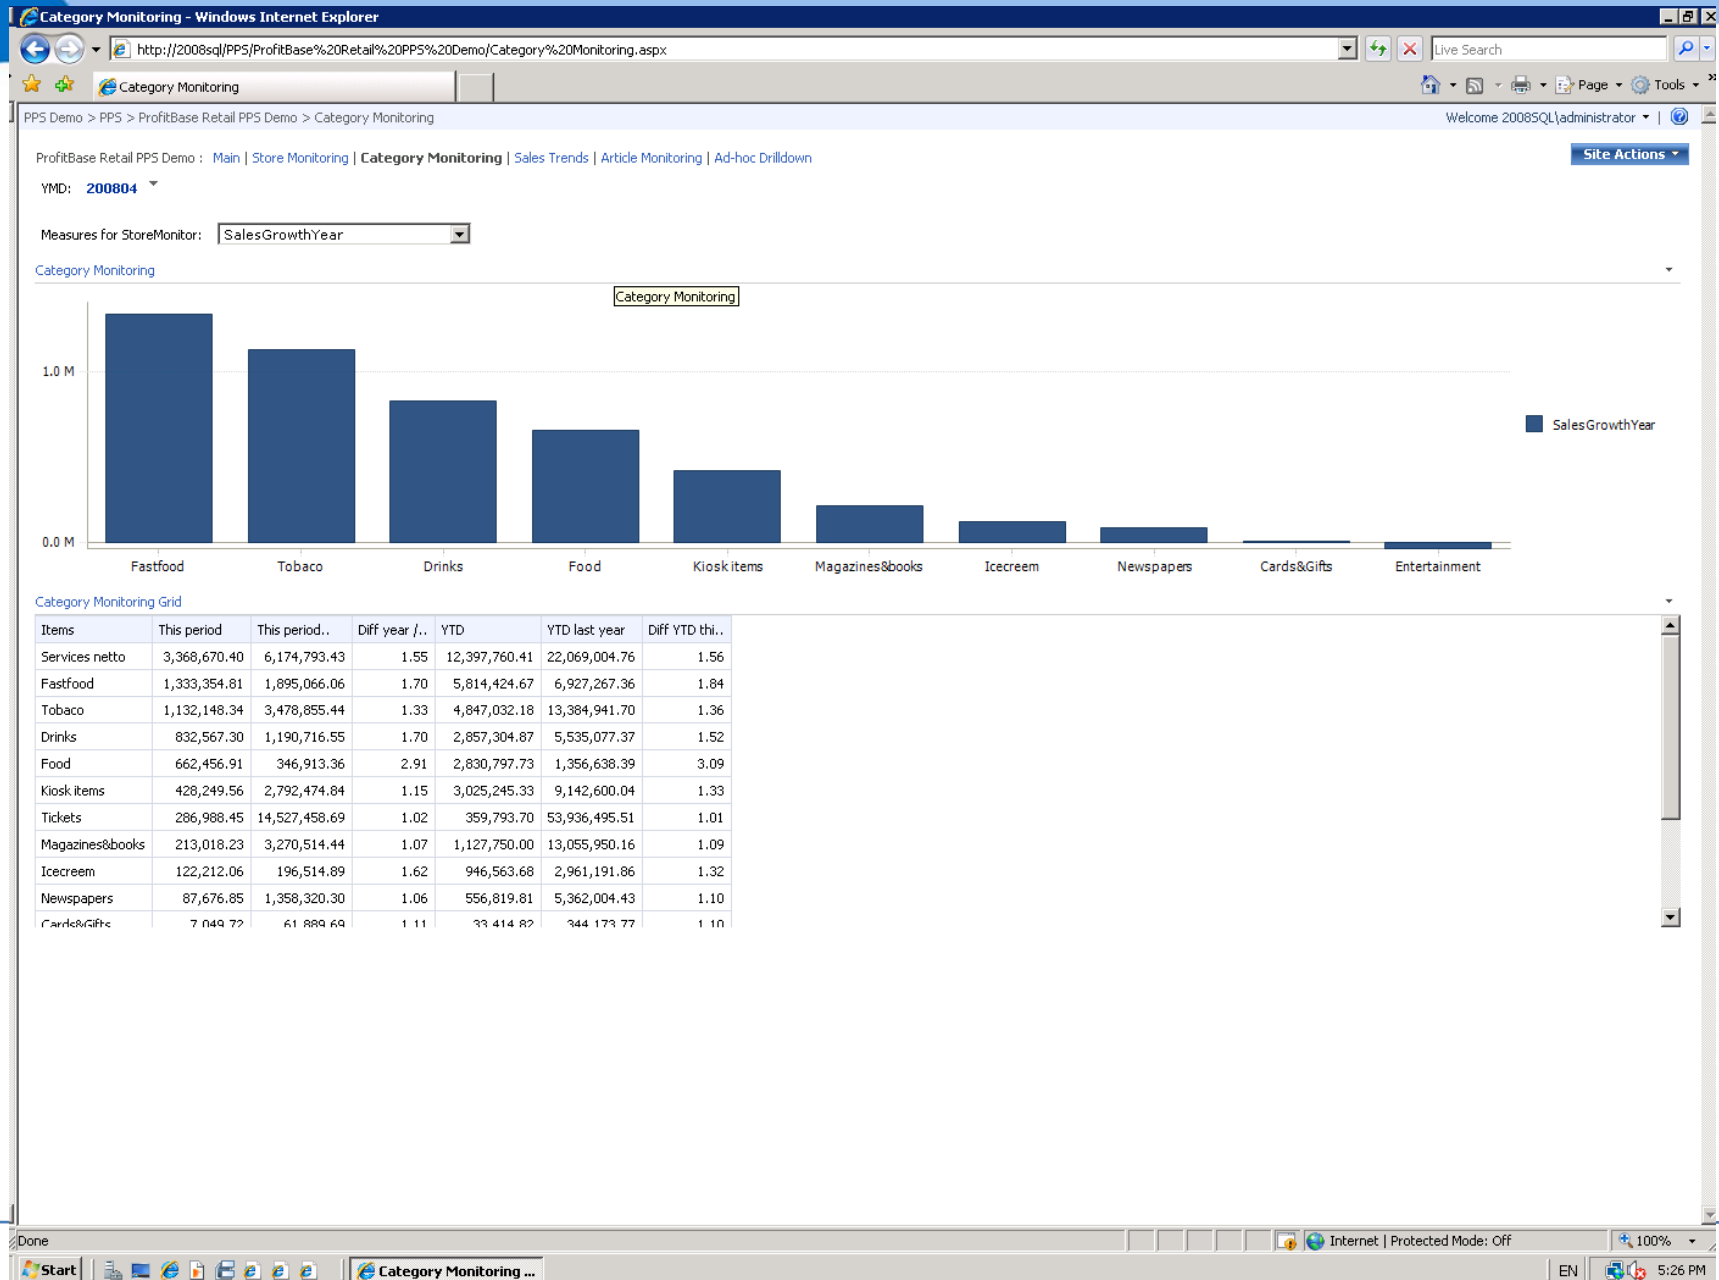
Category Monitoring - Windows Internet Explorer

http://2008sql/PPS/ProfitBase%20Retail%20PPS%20Demo/Category%20Monitoring.aspx

Live Search

Category Monitoring

Page Tools

PPS Demo > PPS > ProfitBase Retail PPS Demo > Category Monitoring

Welcome 2008SQL\administrator

ProfitBase Retail PPS Demo : Main | Store Monitoring | Category Monitoring | Sales Trends | Article Monitoring | Ad-hoc Drilldown

Site Actions

YMD: 200804

Measures for StoreMonitor: SalesGrowthYear

Category Monitoring

Category Monitoring

1.0 M

0.0 M

Fastfood Tobaco Drinks Food Kiosk items Magazines&books Icecreem Newspapers Cards&Gifts Entertainment

SalesGrowthYear

Category Monitoring Grid

| Items | This period | This period.. | Diff year /.. | YTD | YTD last year | Diff YTD thi.. |
|---|---|---|---|---|---|---|
| Services netto | 3,368,670.40 | 6,174,793.43 | 1.55 | 12,397,760.41 | 22,069,004.76 | 1.56 |
| Fastfood | 1,333,354.81 | 1,895,066.06 | 1.70 | 5,814,424.67 | 6,927,267.36 | 1.84 |
| Tobaco | 1,132,148.34 | 3,478,855.44 | 1.33 | 4,847,032.18 | 13,384,941.70 | 1.36 |
| Drinks | 832,567.30 | 1,190,716.55 | 1.70 | 2,857,304.87 | 5,535,077.37 | 1.52 |
| Food | 662,456.91 | 346,913.36 | 2.91 | 2,830,797.73 | 1,356,638.39 | 3.09 |
| Kiosk items | 428,249.56 | 2,792,474.84 | 1.15 | 3,025,245.33 | 9,142,600.04 | 1.33 |
| Tickets | 286,988.45 | 14,527,458.69 | 1.02 | 359,793.70 | 53,936,495.51 | 1.01 |
| Magazines&books | 213,018.23 | 3,270,514.44 | 1.07 | 1,127,750.00 | 13,055,950.16 | 1.09 |
| Icecreem | 122,212.06 | 196,514.89 | 1.62 | 946,563.68 | 2,961,191.86 | 1.32 |
| Newspapers | 87,676.85 | 1,358,320.30 | 1.06 | 556,819.81 | 5,362,004.43 | 1.10 |
| Cards&Gifts | 7,049.72 | 61,889.69 | 1.11 | 33,414.82 | 344,173.77 | 1.10 |

Done

Internet | Protected Mode: Off

100%

Start

Category Monitoring ...

EN

5:26 PM